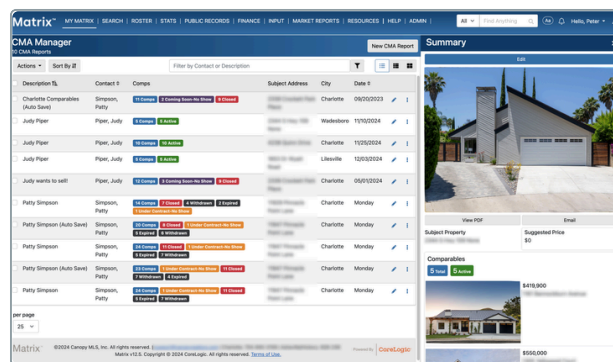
Matrix™ MY MATRIX | SEARCH | ROSTER | STATS | PUBLIC RECORDS | FINANCE | INPUT | MARKET REPORTS | RESOURCES | HELP | ADMIN | All Find Anything Hello, Peter

CMA Manager
10 CMA Reports

New CMA Report

Actions Sort By Filter by Contact or Description

| Description | Contact | Comps | Subject Address | City | Date |
|---|---|---|---|---|---|
| Charlotte Comparables (Auto Save) | Simpson, Patty | 11 Comps 3 Coming Soon-No Show 8 Closed | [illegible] | Charlotte | 09/20/2023 |
| Judy Piper | Piper, Judy | 5 Comps 5 Active | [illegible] | Wadesboro | 11/10/2024 |
| Judy Piper | Piper, Judy | 10 Comps 10 Active | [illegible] | Charlotte | 11/25/2024 |
| Judy Piper | Piper, Judy | 5 Comps 5 Active | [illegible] | Lilesville | 12/03/2024 |
| Judy wants to sell! | Piper, Judy | 12 Comps 3 Coming Soon-No Show 9 Closed | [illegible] | Charlotte | 05/01/2024 |
| Patty Simpson | Simpson, Patty | 14 Comps 7 Closed 4 Withdrawn 2 Expired 1 Under Contract-No Show | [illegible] | Charlotte | Monday |
| Patty Simpson (Auto Save) | Simpson, Patty | 20 Comps 9 Closed 1 Under Contract-No Show 5 Expired 5 Withdrawn | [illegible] | Charlotte | Monday |
| Patty Simpson | Simpson, Patty | 24 Comps 11 Closed 1 Under Contract-No Show 5 Expired 7 Withdrawn | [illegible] | Charlotte | Monday |
| Patty Simpson (Auto Save) | Simpson, Patty | 23 Comps 1 Under Contract-No Show 11 Closed 7 Withdrawn 4 Expired | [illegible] | Charlotte | Monday |
| Patty Simpson | Simpson, Patty | 24 Comps 1 Under Contract-No Show 11 Closed 5 Expired 7 Withdrawn | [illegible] | Charlotte | Monday |

per page
25

Matrix™ ©2024 Canopy MLS, Inc. All rights reserved. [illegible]
Matrix v12.5. Copyright © 2024 CoreLogic. All rights reserved. Terms of Use.
Powered by CoreLogic

Summary
Edit
View PDF Email
Subject Property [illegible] Suggested Price $0
Comparables
5 Total 5 Active
$419,900 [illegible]
$550,000